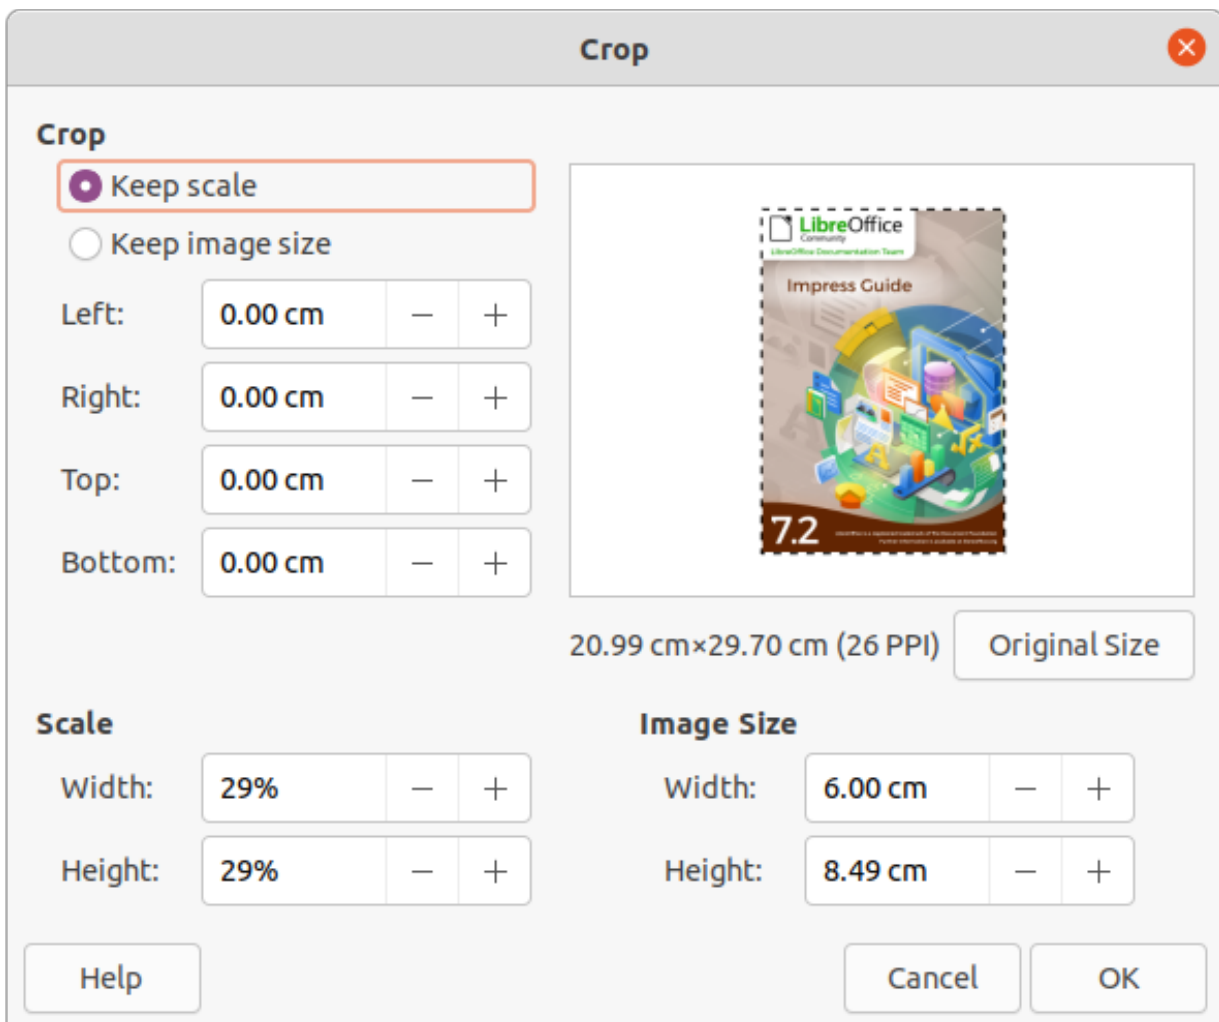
Crop

Crop

Keep scale

Keep image size

Left: 0.00 cm − +

Right: 0.00 cm − +

Top: 0.00 cm − +

Bottom: 0.00 cm − +

LibreOffice
Community
LibreOffice Documentation Team

Impress Guide

7.2

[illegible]

20.99 cm×29.70 cm (26 PPI) Original Size

Scale

Width: 29% − +

Height: 29% − +

Image Size

Width: 6.00 cm − +

Height: 8.49 cm − +

Help

Cancel

OK